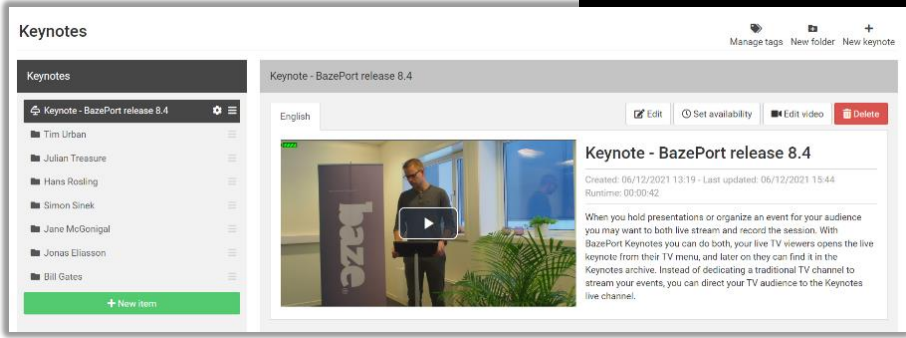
Keynotes

Manage tags New folder New keynote

Keynotes

Keynote - BazePort release 8.4

Tim Urban

Julian Treasure

Hans Rosling

Simon Sinek

Jane McGonigal

Jonas Eliasson

Bill Gates

+ New item

Keynote - BazePort release 8.4

English

Edit Set availability Edit video Delete

baze

Keynote - BazePort release 8.4

Created: 06/12/2021 13:19 - Last updated: 06/12/2021 15:44
Runtime: 00:00:42

When you hold presentations or organize an event for your audience you may want to both live stream and record the session. With BazePort Keynotes you can do both, your live TV viewers opens the live keynote from their TV menu, and later on they can find it in the Keynotes archive. Instead of dedicating a traditional TV channel to stream your events, you can direct your TV audience to the Keynotes live channel.